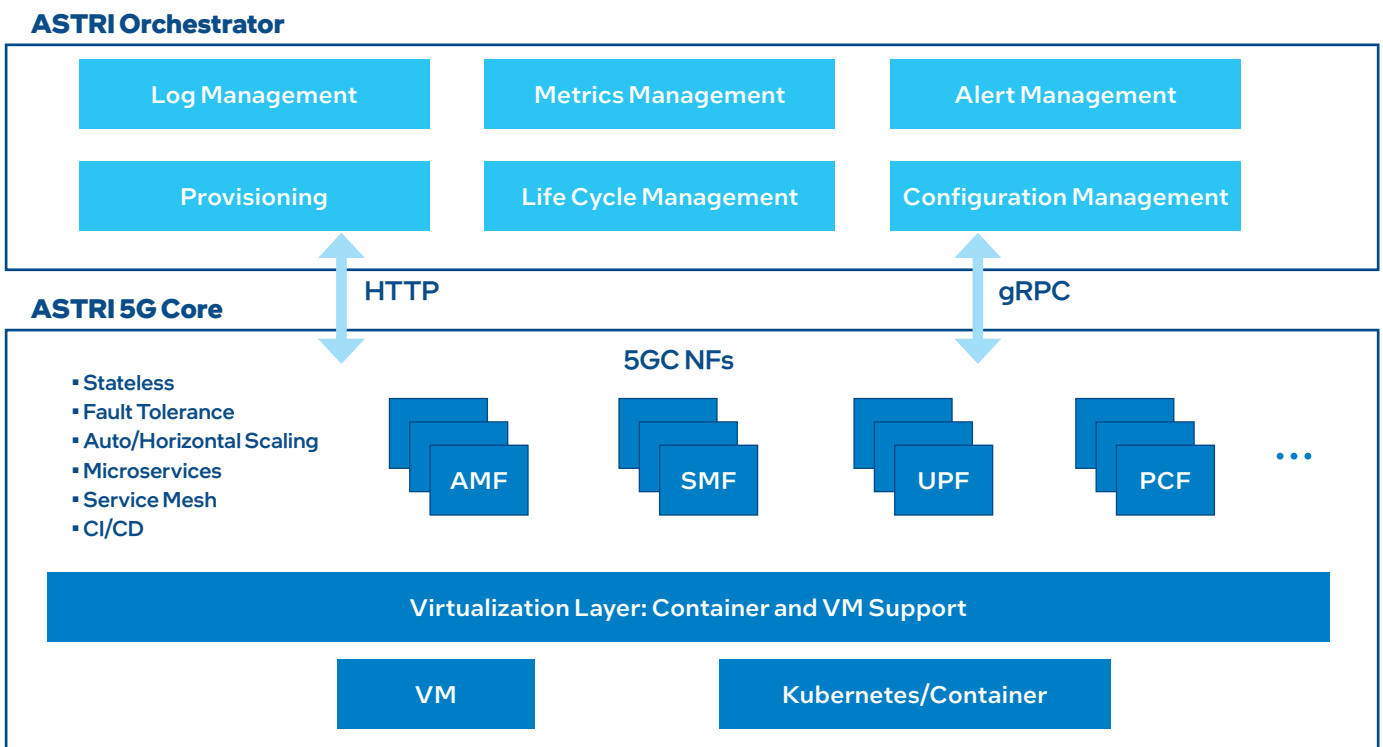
ASTRI Orchestrator

Log Management

Metrics Management

Alert Management

Provisioning

Life Cycle Management

Configuration Management

HTTP

gRPC

ASTRI 5G Core

5GC NFs

▪ Stateless
▪ Fault Tolerance
▪ Auto/Horizontal Scaling
▪ Microservices
▪ Service Mesh
▪ CI/CD

AMF

SMF

UPF

PCF

...

Virtualization Layer: Container and VM Support

VM

Kubernetes/Container